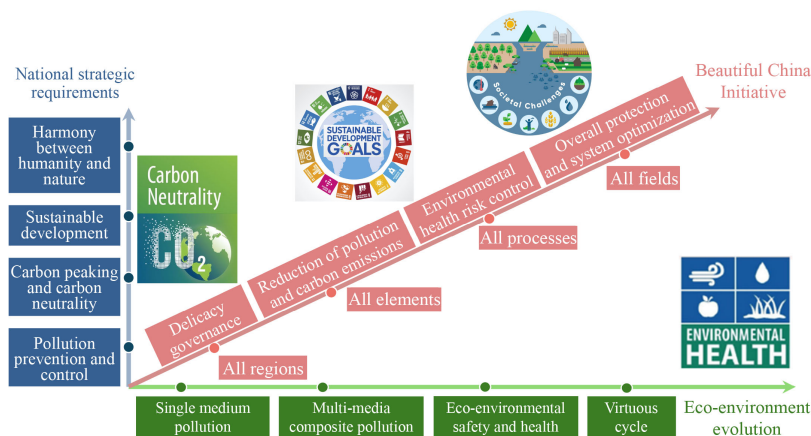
National strategic requirements

Harmony between humanity and nature

Sustainable development

Carbon peaking and carbon neutrality

Pollution prevention and control

Carbon Neutrality

$CO_2$

SUSTAINABLE DEVELOPMENT GOALS

Societal Challenges

Beautiful China Initiative

Delicacy governance

Reduction of pollution and carbon emissions

Environmental health risk control

Overall protection and system optimization

All regions

All elements

All processes

All fields

ENVIRONMENTAL HEALTH

Single medium pollution

Multi-media composite pollution

Eco-environmental safety and health

Virtuous cycle

Eco-environment evolution